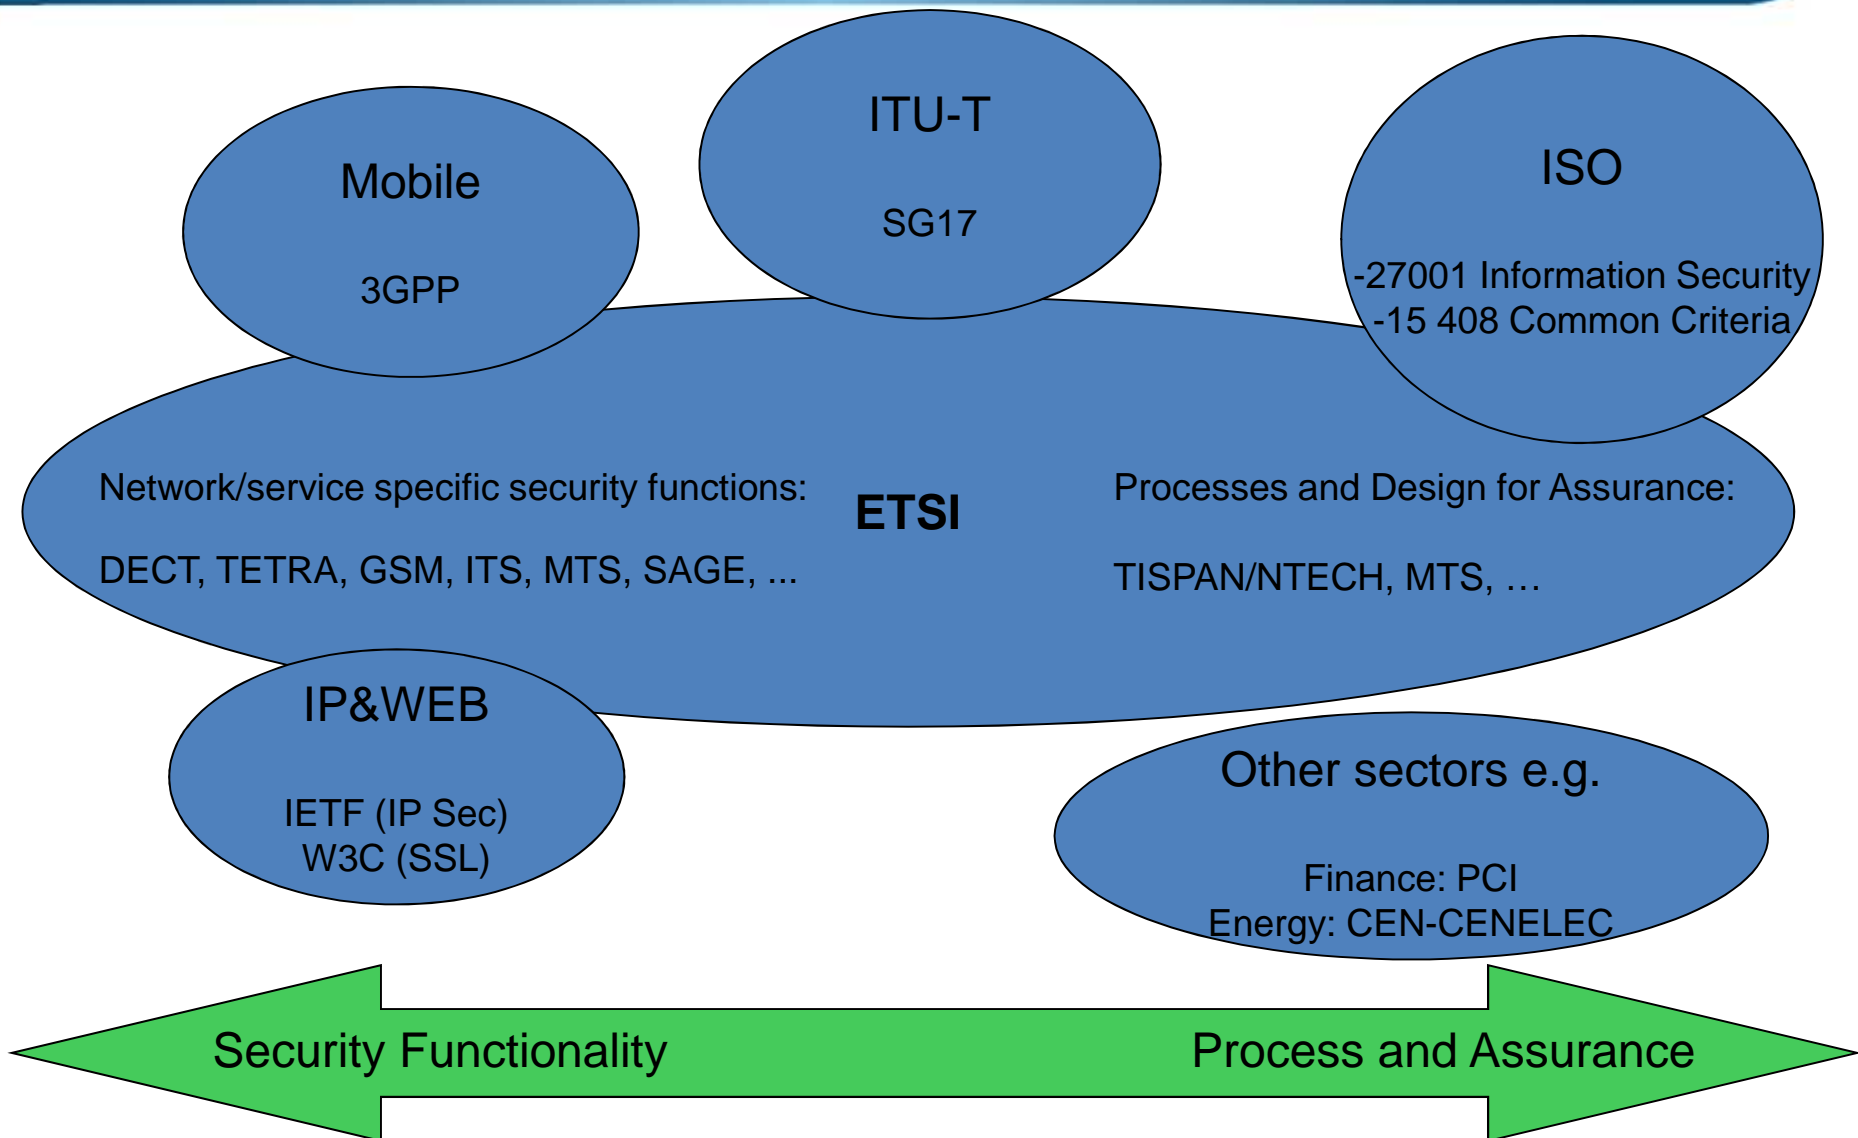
ITU-T

SG17

Mobile

3GPP

ISO

-27001 Information Security
-15 408 Common Criteria

Network/service specific security functions:

DECT, TETRA, GSM, ITS, MTS, SAGE, ...

ETSI

Processes and Design for Assurance:

TISPAN/NTECH, MTS, …

IP&WEB

IETF (IP Sec)
W3C (SSL)

Other sectors e.g.

Finance: PCI
Energy: CEN-CENELEC

Security Functionality

Process and Assurance